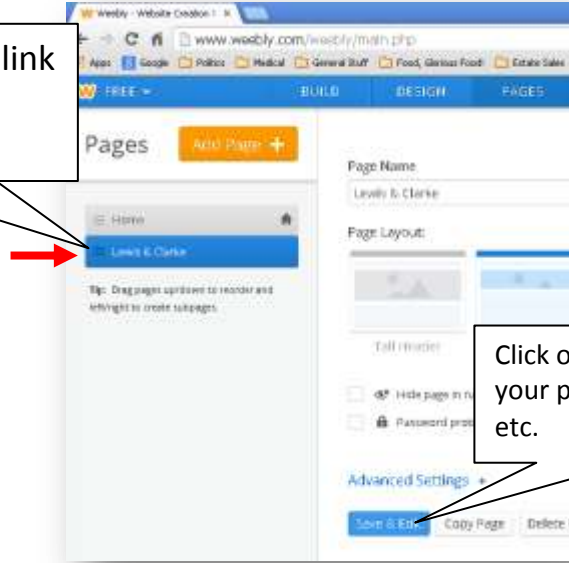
Weebly - Website Creation ×

www.weebly.com/weebly/main.php

Apps Google Politics Medical General Stuff Food, Glorious Food! Estate Sales

FREE

BUILD

DESIGN

PAGES

link

Pages

Add Page +

Home

Lewis & Clarke

Tip: Drag pages up/down to reorder and left/right to create subpages.

Page Name

Lewis & Clarke

Page Layout:

Tall Header

Hide page in n

Password prot

Click o your p etc.

Advanced Settings

Save & Edit

Copy Page

Delete